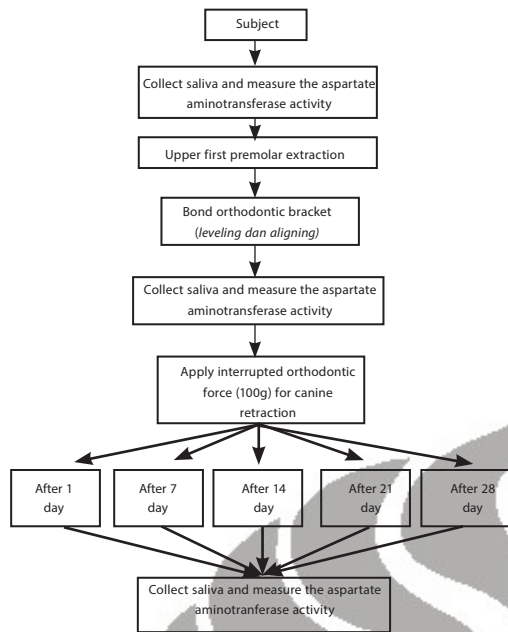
Subject

Collect saliva and measure the aspartate aminotransferase activity

Upper first premolar extraction

Bond orthodontic bracket (leveling dan aligning)

Collect saliva and measure the aspartate aminotransferase activity

Apply interrupted orthodontic force (100g) for canine retraction

After 1 day

After 7 day

After 14 day

After 21 day

After 28 day

Collect saliva and measure the aspartate aminotranferase activity